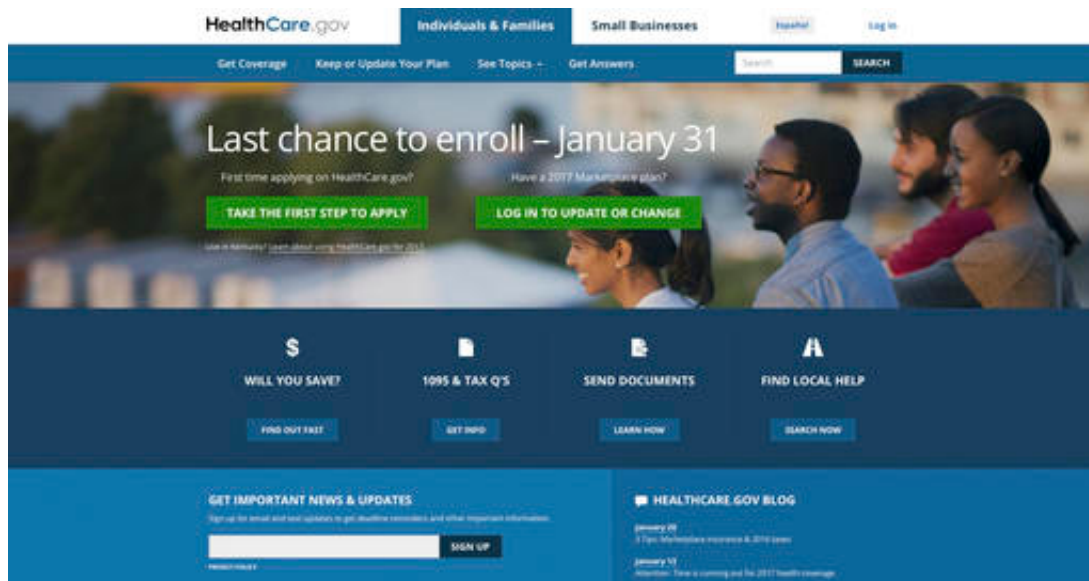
HealthCare.gov

Individuals & Families

Small Businesses

Español

Log in

Get Coverage

Keep or Update Your Plan

See Topics

Get Answers

Search

SEARCH

Last chance to enroll – January 31

First time applying on HealthCare.gov?

TAKE THE FIRST STEP TO APPLY

Live in Kentucky? Learn about using HealthCare.gov for 2017

Have a 2017 Marketplace plan?

LOG IN TO UPDATE OR CHANGE

$

WILL YOU SAVE?

FIND OUT FAST

1095 & TAX Q'S

GET INFO

SEND DOCUMENTS

LEARN HOW

FIND LOCAL HELP

SEARCH NOW

GET IMPORTANT NEWS & UPDATES

Sign up for email and text updates to get deadline reminders and other important information.

SIGN UP

PRIVACY POLICY

HEALTHCARE.GOV BLOG

January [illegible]

3 Tips: Marketplace insurance & 2016 taxes

January 1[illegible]

Attention: Time is running out for 2017 health coverage